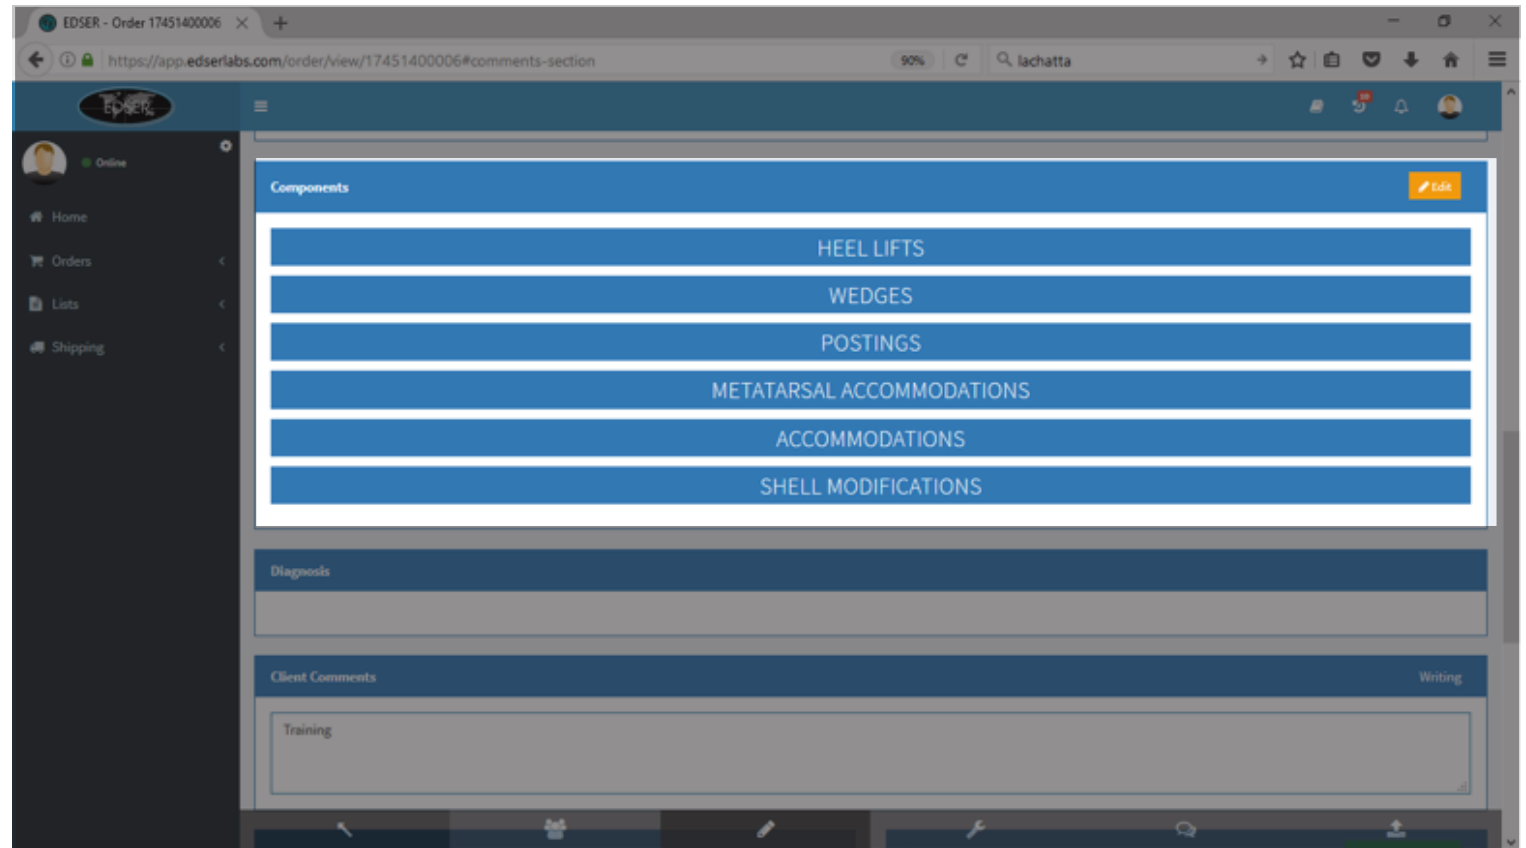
EDSER - Order 17451400006

https://app.edserlabs.com/order/view/17451400006#comments-section

90%

lachatta

EDSER

Online

Home

Orders

Lists

Shipping

Components

Edit

HEEL LIFTS

WEDGES

POSTINGS

METATARSAL ACCOMMODATIONS

ACCOMMODATIONS

SHELL MODIFICATIONS

Diagnosis

Client Comments

Writing

Training